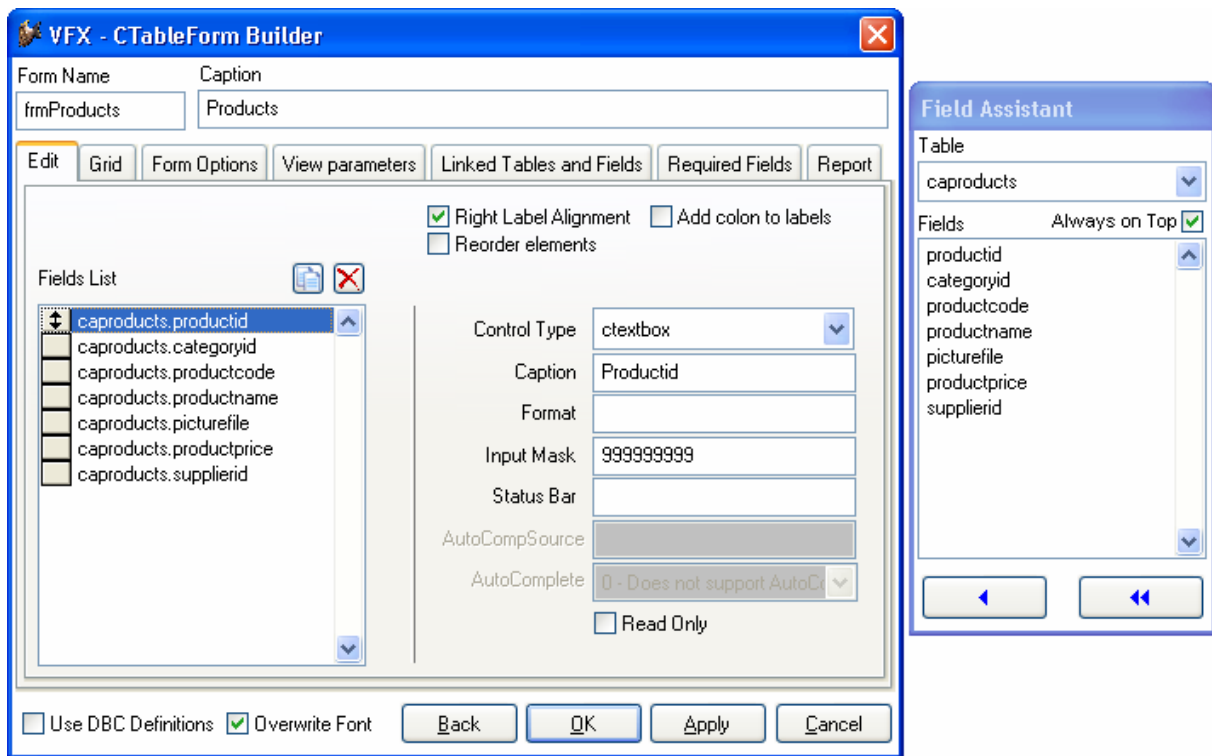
VFX - CTableForm Builder

Form Name
frmProducts
Caption
Products

Edit | Grid | Form Options | View parameters | Linked Tables and Fields | Required Fields | Report

Right Label Alignment
Add colon to labels
Reorder elements

Fields List
caproducts.productid
caproducts.categoryid
caproducts.productcode
caproducts.productname
caproducts.picturefile
caproducts.productprice
caproducts.supplierid

Control Type ctextbox
Caption Productid
Format
Input Mask 999999999
Status Bar
AutoCompSource
AutoComplete 0 - Does not support AutoC
Read Only

Use DBC Definitions
Overwrite Font
Back
OK
Apply
Cancel

Field Assistant
Table
caproducts
Fields
Always on Top
productid
categoryid
productcode
productname
picturefile
productprice
supplierid